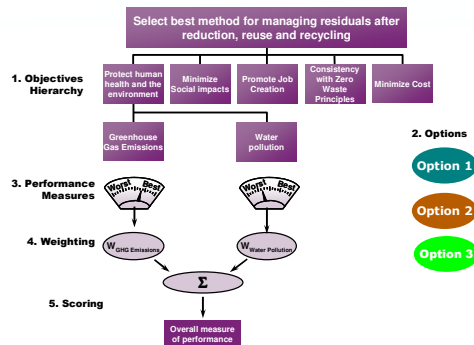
Select best method for managing residuals after reduction, reuse and recycling

1. Objectives Hierarchy

Protect human health and the environment

Minimize Social impacts

Promote Job Creation

Consistency with Zero Waste Principles

Minimize Cost

Greenhouse Gas Emissions

Water pollution

2. Options

Option 1

Option 2

Option 3

3. Performance Measures

Worst Best

Worst Best

4. Weighting

$W_{GHG\ Emissions}$

$W_{Water\ Pollution}$

$\Sigma$

5. Scoring

Overall measure of performance